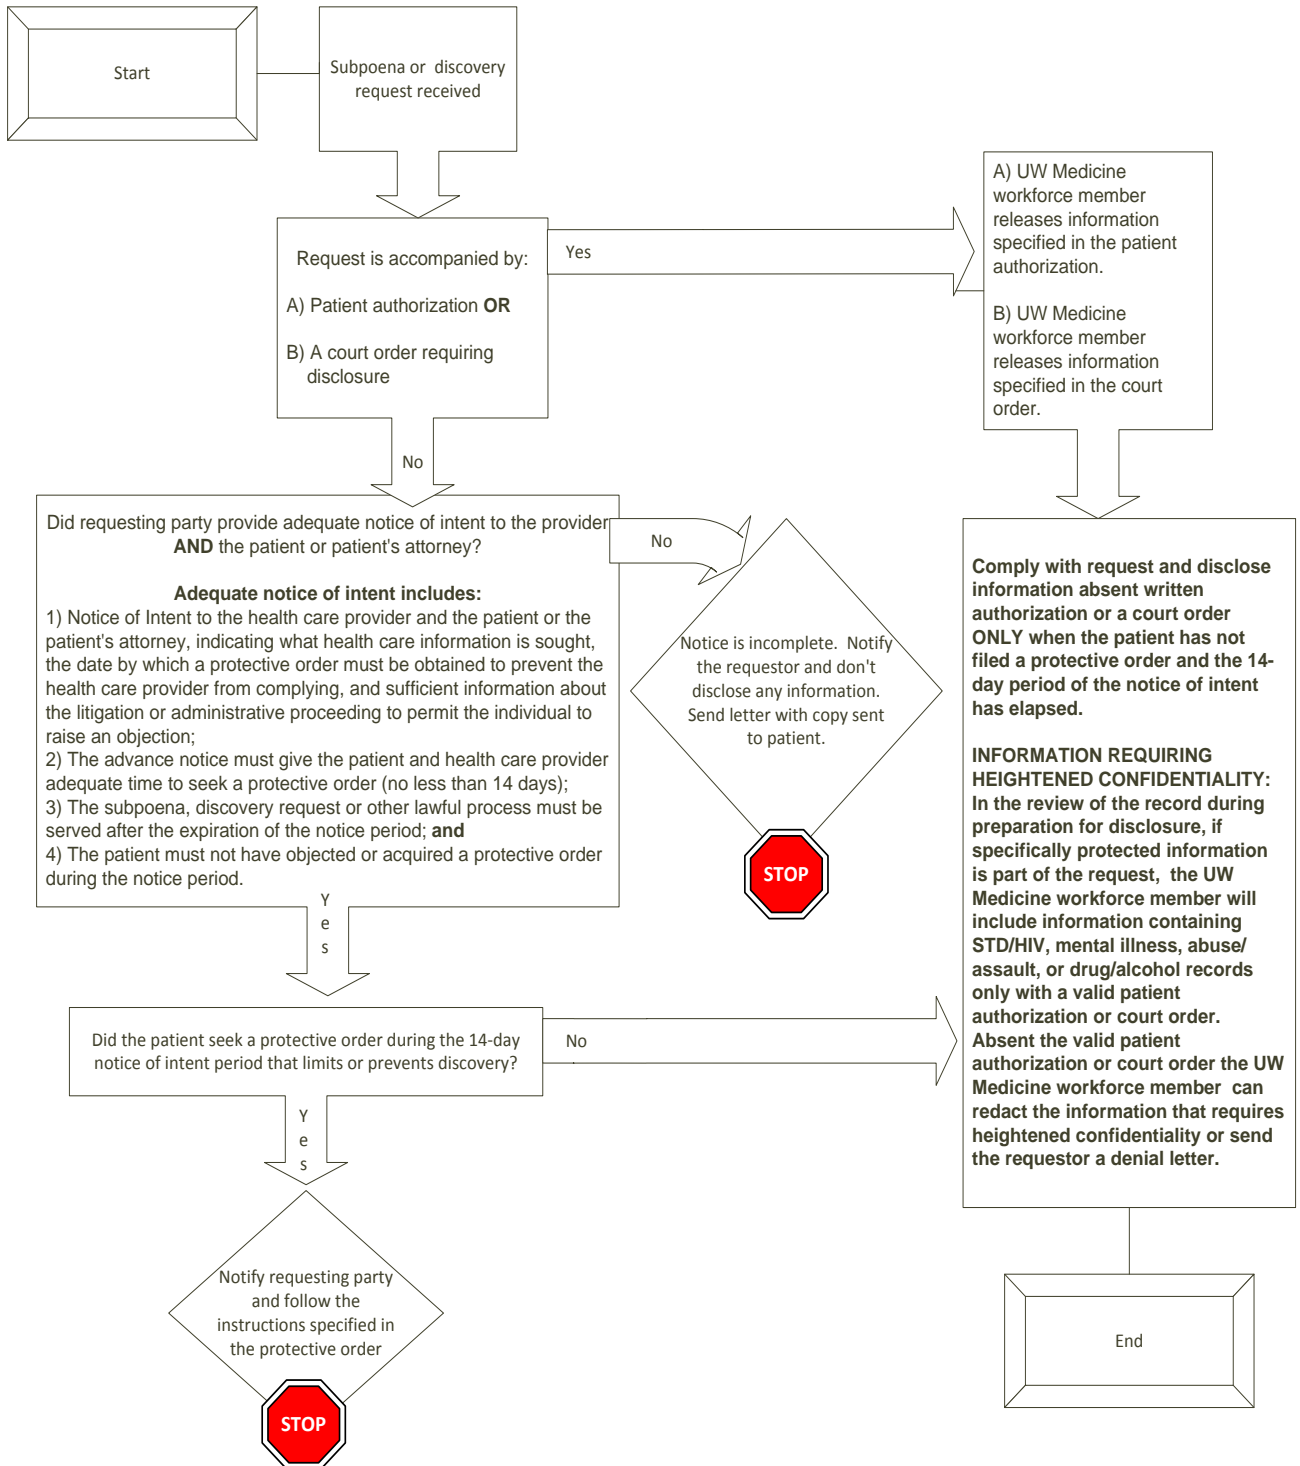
Start

Subpoena or discovery request received

Request is accompanied by:

A) Patient authorization **OR**

B) A court order requiring disclosure

Yes

A) UW Medicine workforce member releases information specified in the patient authorization.

B) UW Medicine workforce member releases information specified in the court order.

No

Did requesting party provide adequate notice of intent to the provider **AND** the patient or patient's attorney?

**Adequate notice of intent includes:**
1) Notice of Intent to the health care provider and the patient or the patient's attorney, indicating what health care information is sought, the date by which a protective order must be obtained to prevent the health care provider from complying, and sufficient information about the litigation or administrative proceeding to permit the individual to raise an objection;
2) The advance notice must give the patient and health care provider adequate time to seek a protective order (no less than 14 days);
3) The subpoena, discovery request or other lawful process must be served after the expiration of the notice period; **and**
4) The patient must not have objected or acquired a protective order during the notice period.

No

Notice is incomplete. Notify the requestor and don't disclose any information. Send letter with copy sent to patient.

STOP

**Comply with request and disclose information absent written authorization or a court order ONLY when the patient has not filed a protective order and the 14-day period of the notice of intent has elapsed.**

**INFORMATION REQUIRING HEIGHTENED CONFIDENTIALITY: In the review of the record during preparation for disclosure, if specifically protected information is part of the request, the UW Medicine workforce member will include information containing STD/HIV, mental illness, abuse/ assault, or drug/alcohol records only with a valid patient authorization or court order. Absent the valid patient authorization or court order the UW Medicine workforce member can redact the information that requires heightened confidentiality or send the requestor a denial letter.**

Yes

Did the patient seek a protective order during the 14-day notice of intent period that limits or prevents discovery?

No

Yes

Notify requesting party and follow the instructions specified in the protective order

STOP

End